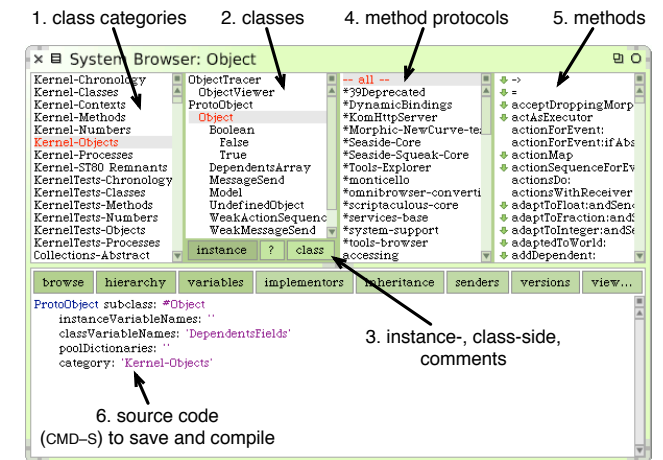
1. class categories
2. classes
4. method protocols
5. methods

System Browser: Object

Kernel-Chronology
Kernel-Classes
Kernel-Contexts
Kernel-Methods
Kernel-Numbers
Kernel-Objects
Kernel-Processes
Kernel-ST80 Remnants
KernelTests-Chronology
KernelTests-Classes
KernelTests-Methods
KernelTests-Numbers
KernelTests-Objects
KernelTests-Processes
Collections-Abstract

ObjectTracer
ObjectViewer
ProtoObject
Object
Boolean
False
True
DependentsArray
MessageSend
Model
UndefinedObject
WeakActionSequenc
WeakMessageSend

instance
?
class

-- all --
*39Deprecated
*DynamicBindings
*KomHttpServer
*Morphic-NewCurve-te
*Seaside-Core
*Seaside-Squeak-Core
*Tools-Explorer
*monticello
*omnibrowser-converti
*scriptaculous-core
*services-base
*system-support
*tools-browser
accessing

->
=
acceptDroppingMorp
actAsExecutor
actionForEvent:
actionForEvent:ifAbs
actionMap
actionSequenceForEv
actionsDo:
actionsWithReceiver
adaptToFloat:andSen
adaptToFraction:andS
adaptToInteger:andSe
adaptedToWorld:
addDependent:

browse
hierarchy
variables
implementors
inheritance
senders
versions
view...

ProtoObject subclass: #Object
instanceVariableNames: ''
classVariableNames: 'DependentsFields'
poolDictionaries: ''
category: 'Kernel-Objects'

3. instance-, class-side, comments

6. source code
(CMD–S) to save and compile